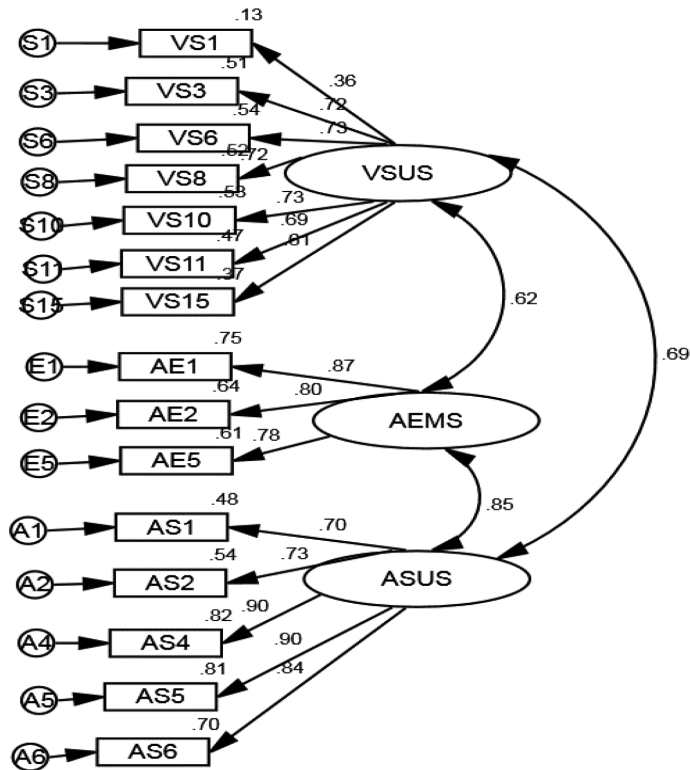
.13
S1
VS1
.36
.51
S3
VS3
.72
.54
S6
VS6
.73
.52
.72
S8
VS8
VSUS
.53
S10
VS10
.73
.69
.47
S11
VS11
.81
.37
S15
VS15
.62
.75
E1
AE1
.87
.64
.80
E2
AE2
AEMS
.69
.61
.78
E5
AE5
.48
.85
A1
AS1
.70
.54
.73
A2
AS2
ASUS
.82
.90
A4
AS4
.90
.81
A5
AS5
.84
.70
A6
AS6